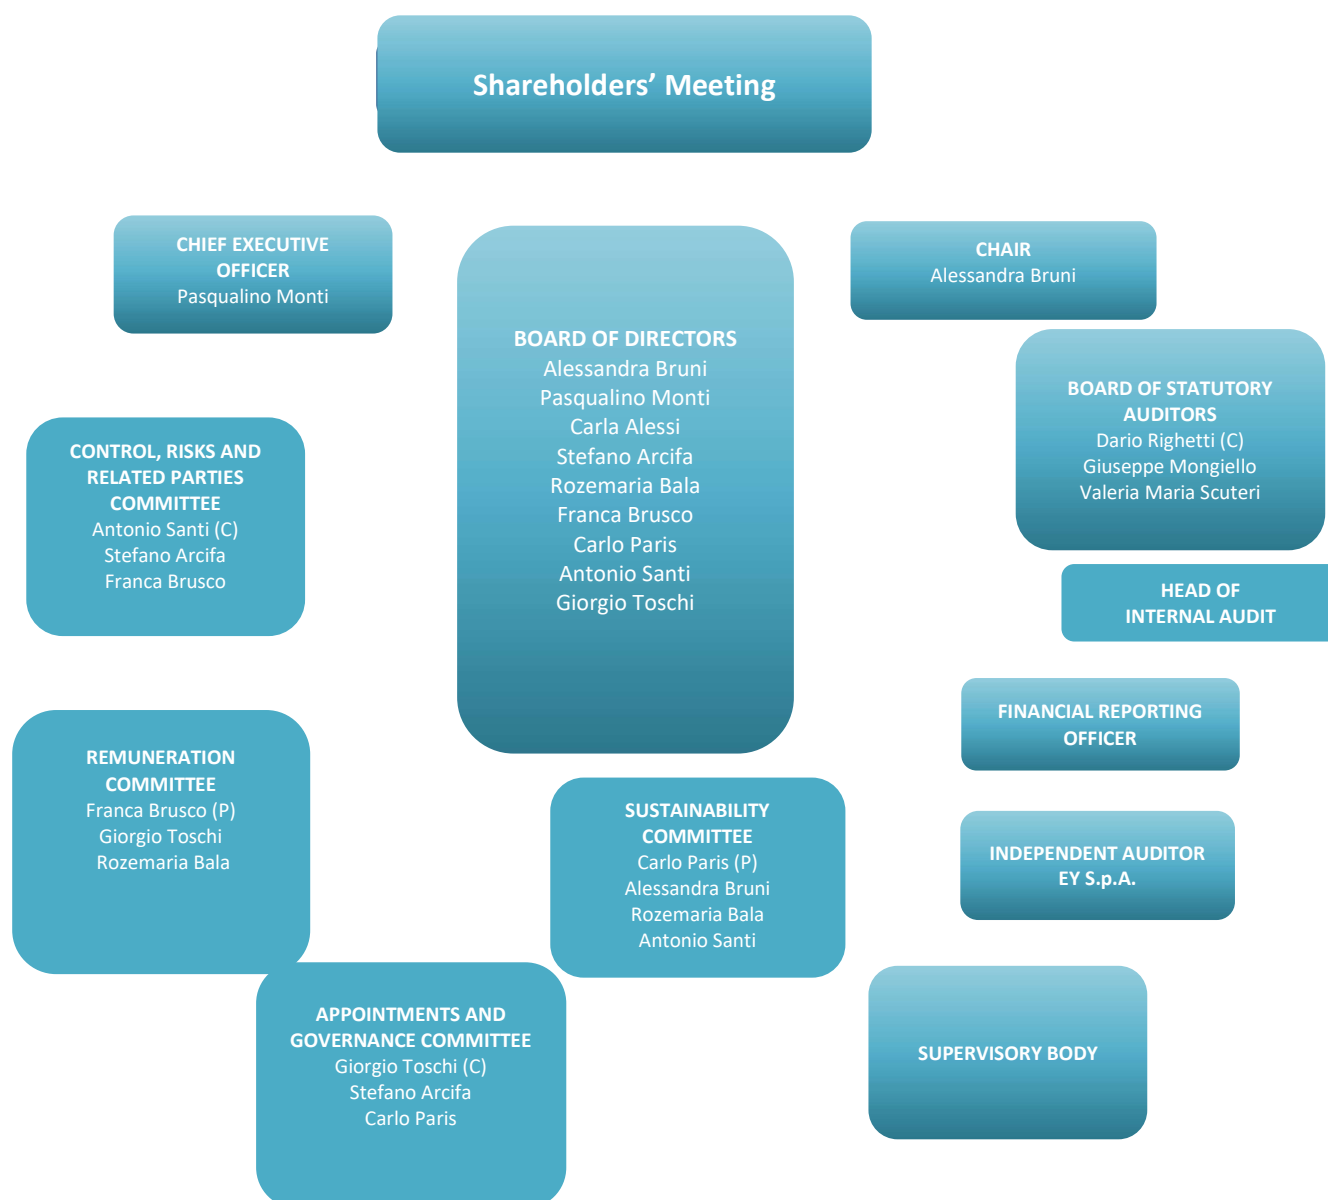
Shareholders' Meeting

CHIEF EXECUTIVE OFFICER
Pasqualino Monti

BOARD OF DIRECTORS
Alessandra Bruni
Pasqualino Monti
Carla Alessi
Stefano Arcifa
Rozemaria Bala
Franca Brusco
Carlo Paris
Antonio Santi
Giorgio Toschi

CHAIR
Alessandra Bruni

BOARD OF STATUTORY AUDITORS
Dario Righetti (C)
Giuseppe Mongiello
Valeria Maria Scuteri

CONTROL, RISKS AND RELATED PARTIES COMMITTEE
Antonio Santi (C)
Stefano Arcifa
Franca Brusco

HEAD OF INTERNAL AUDIT

FINANCIAL REPORTING OFFICER

REMUNERATION COMMITTEE
Franca Brusco (P)
Giorgio Toschi
Rozemaria Bala

SUSTAINABILITY COMMITTEE
Carlo Paris (P)
Alessandra Bruni
Rozemaria Bala
Antonio Santi

INDEPENDENT AUDITOR
EY S.p.A.

APPOINTMENTS AND GOVERNANCE COMMITTEE
Giorgio Toschi (C)
Stefano Arcifa
Carlo Paris

SUPERVISORY BODY